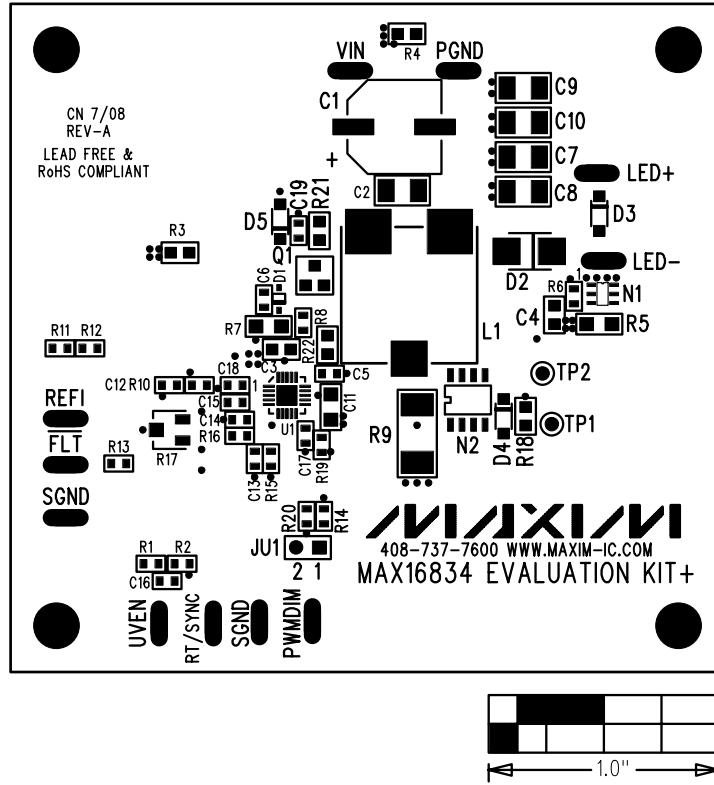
VIN
R4
PGND
C1
C9
CN 7/08
REV-A
C10
+
LEAD FREE &
RoHS COMPLIANT
C7
LED+
C8
C2
C19
R21
D5
D3
R3
Q1
C6
D1
D2
LED-
R6
1
N1
R11 R12
R7
R8
C4
R5
L1
R22
C12 R10
C18
1
C3
C5
TP2
REFI
C15
C14
U1
C11
R9
R16
N2
TP1
$\overline{FLT}$
R17
C17
R19
D4
R18
R13
C13
R15
SGND
R20
R14
JU1
408-737-7600 WWW.MAXIM-IC.COM
2 1
MAX16834 EVALUATION KIT+
R1 R2
C16
UVEN
RT/SYNC
SGND
PWMDIM
1.0"